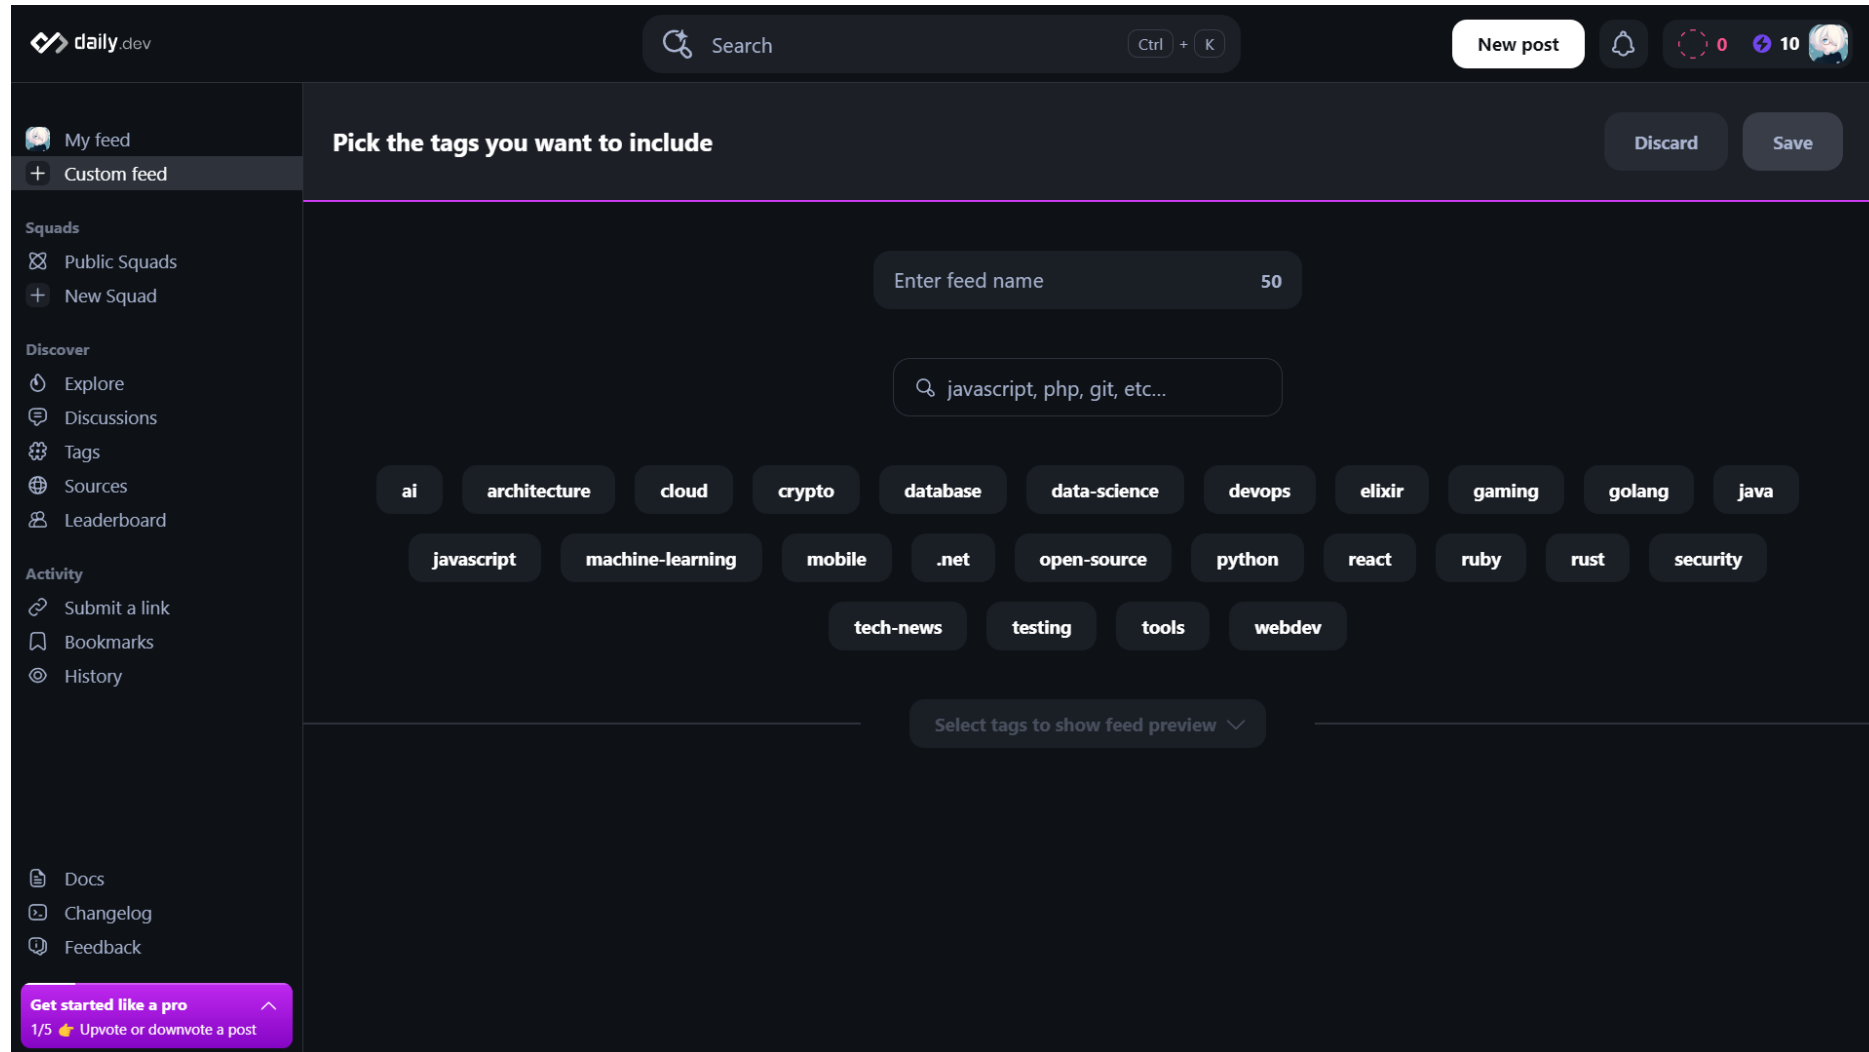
daily.dev

Search Ctrl + K

New post

0 10

My feed
Custom feed

Squads
Public Squads
New Squad

Discover
Explore
Discussions
Tags
Sources
Leaderboard

Activity
Submit a link
Bookmarks
History

Docs
Changelog
Feedback

Get started like a pro
1/5 👉 Upvote or downvote a post

Pick the tags you want to include

Discard Save

Enter feed name 50

javascript, php, git, etc...

ai architecture cloud crypto database data-science devops elixir gaming golang java
javascript machine-learning mobile .net open-source python react ruby rust security
tech-news testing tools webdev

Select tags to show feed preview